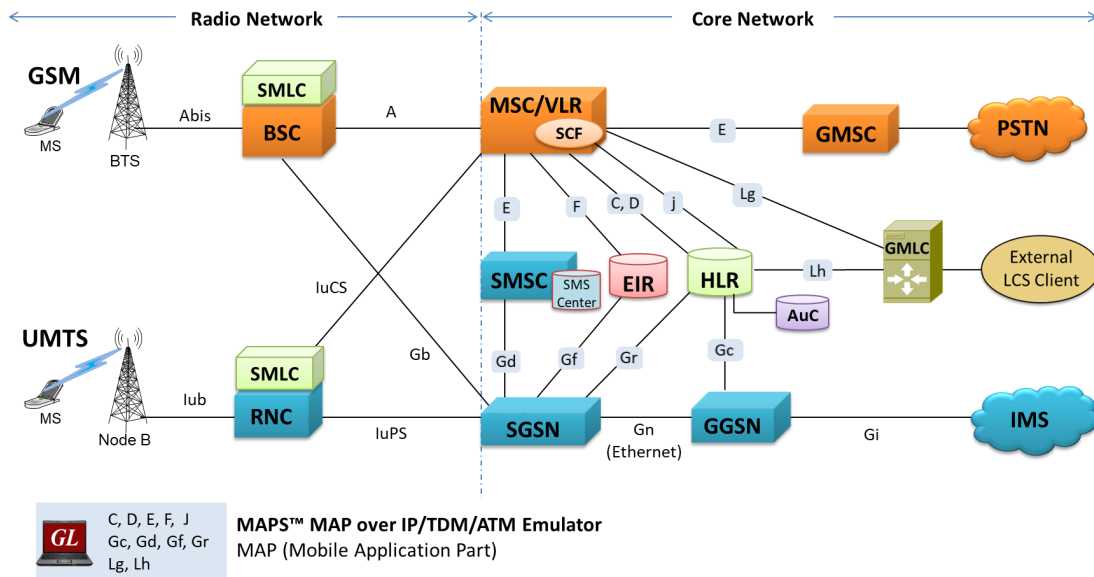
Radio Network

Core Network

GSM

MS

BTS

Abis

SMLC

BSC

A

MSC/VLR

SCF

E

GMSC

PSTN

E

F

C, D

j

Lg

SMSC

SMS Center

EIR

HLR

Lh

GMLC

External LCS Client

AuC

IuCS

UMTS

SMLC

Gb

Gd

Gf

Gr

Gc

MS

Iub

RNC

Node B

IuPS

SGSN

Gn (Ethernet)

GGSN

Gi

IMS

GL

C, D, E, F, J
Gc, Gd, Gf, Gr
Lg, Lh

MAPS™ MAP over IP/TDM/ATM Emulator
MAP (Mobile Application Part)